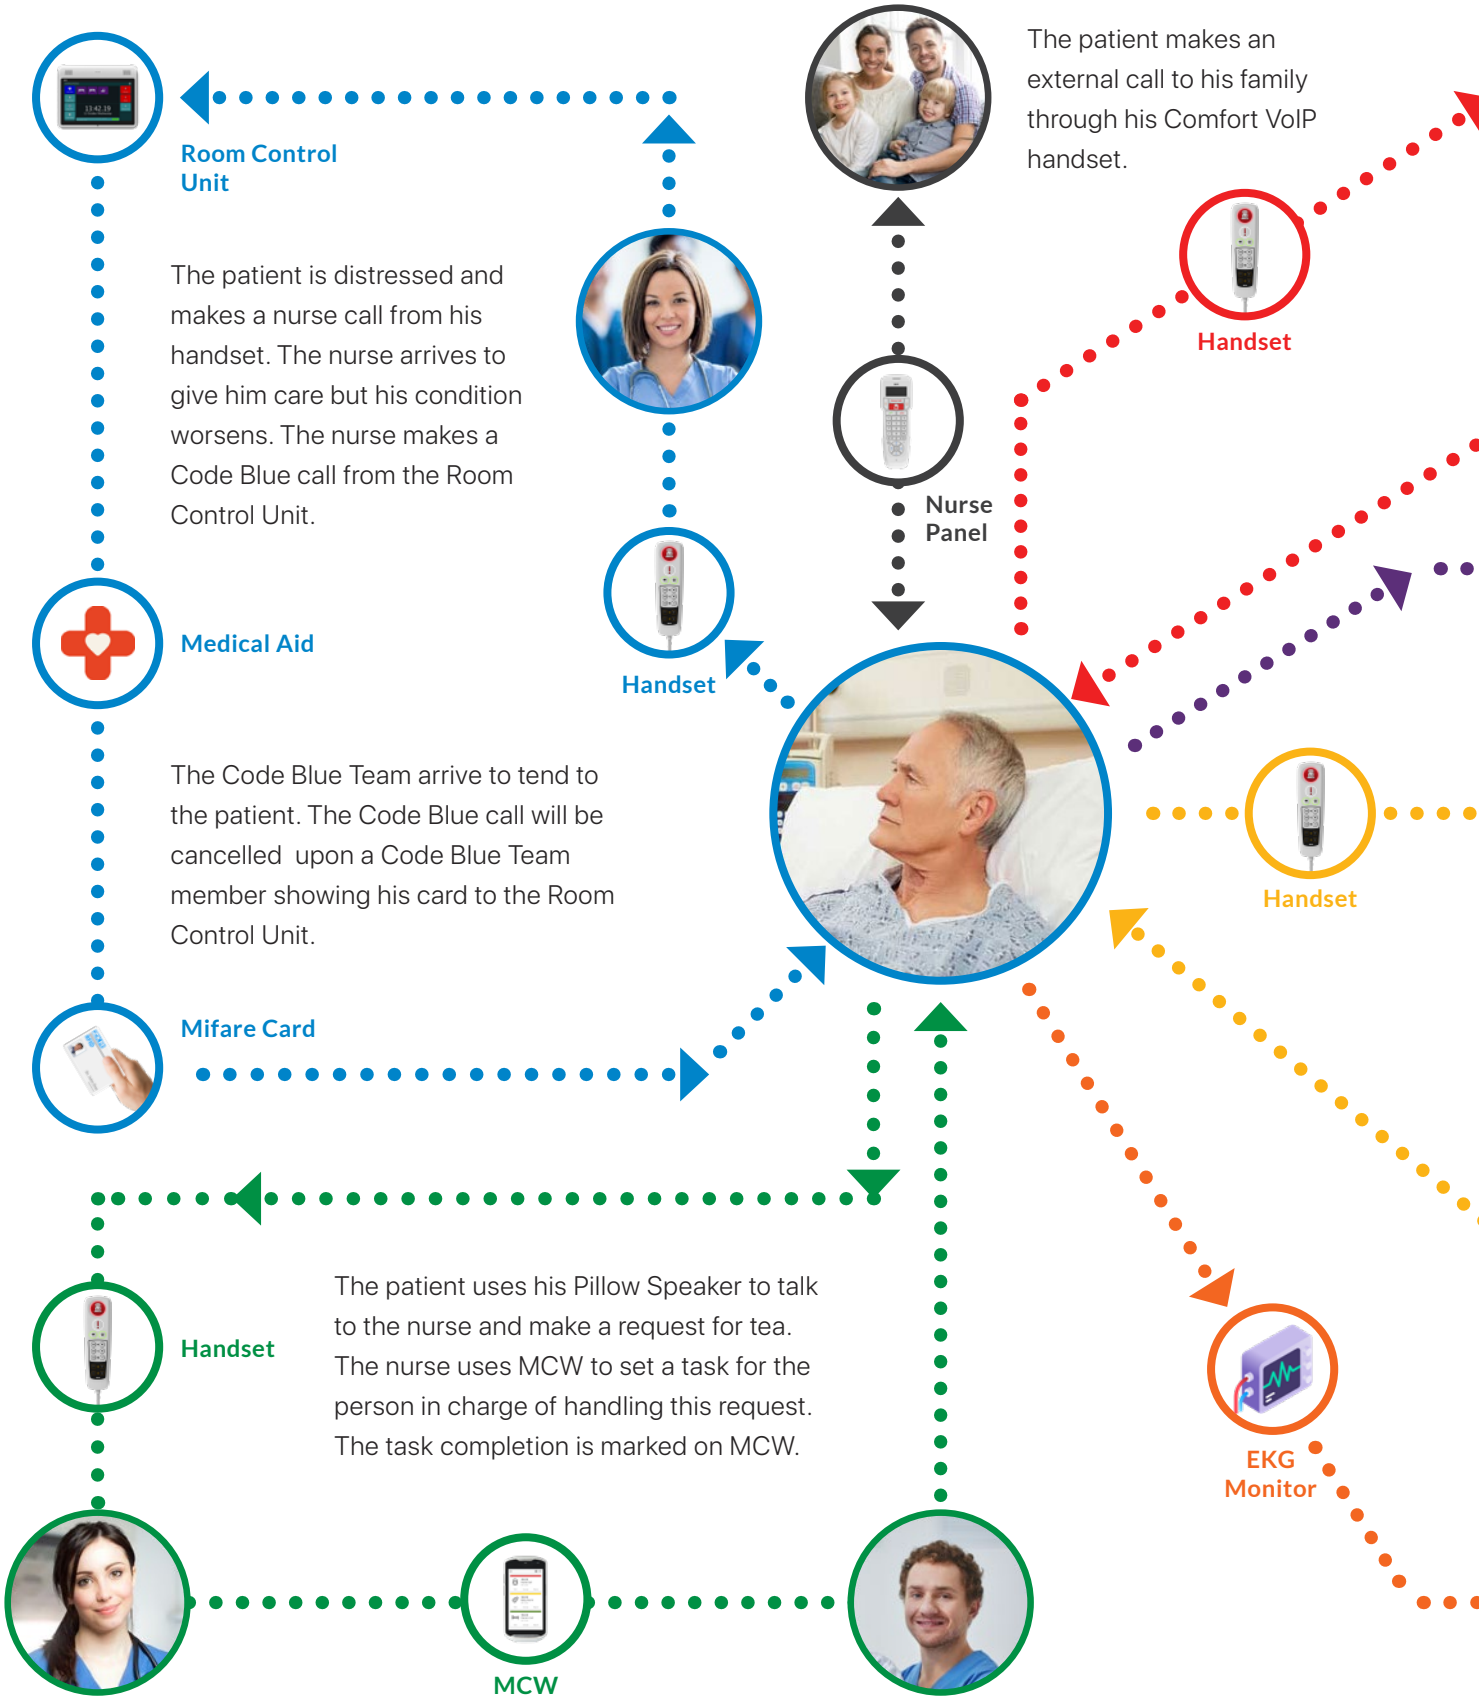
Room Control Unit

The patient makes an external call to his family through his Comfort VoIP handset.

Handset

The patient is distressed and makes a nurse call from his handset. The nurse arrives to give him care but his condition worsens. The nurse makes a Code Blue call from the Room Control Unit.

Nurse Panel

Medical Aid

Handset

The Code Blue Team arrive to tend to the patient. The Code Blue call will be cancelled upon a Code Blue Team member showing his card to the Room Control Unit.

Handset

Mifare Card

Handset

The patient uses his Pillow Speaker to talk to the nurse and make a request for tea. The nurse uses MCW to set a task for the person in charge of handling this request. The task completion is marked on MCW.

EKG Monitor

MCW